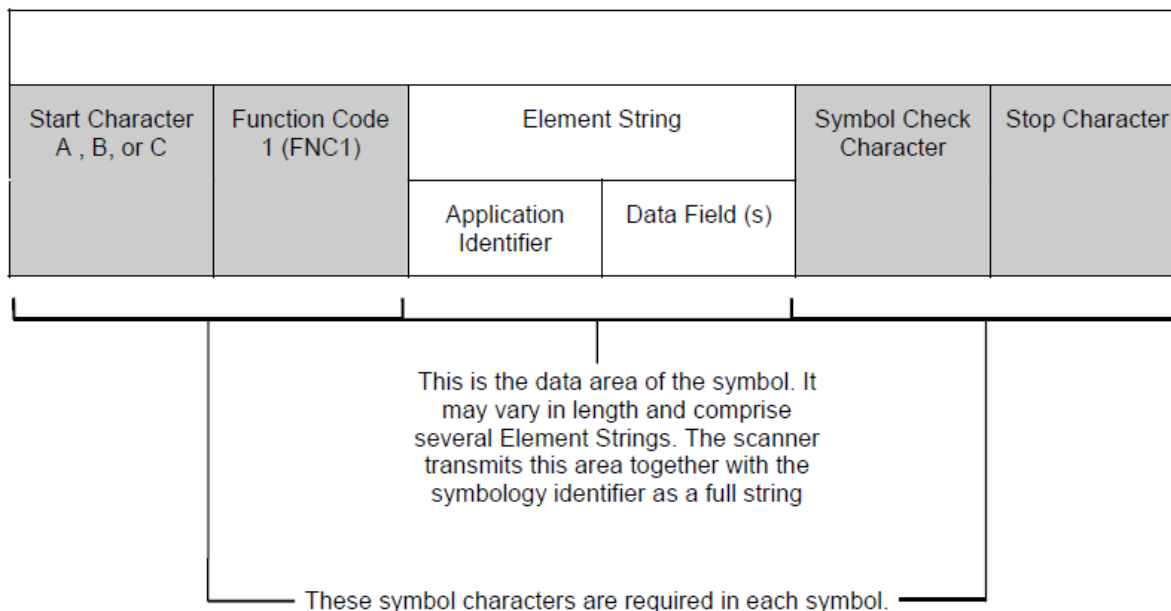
| Start Character A , B, or C | Function Code 1 (FNC1) | Element String | | Symbol Check Character | Stop Character |
|---|---|---|---|---|---|
| | | Application Identifier | Data Field (s) | | |

This is the data area of the symbol. It may vary in length and comprise several Element Strings. The scanner transmits this area together with the symbology identifier as a full string

These symbol characters are required in each symbol.